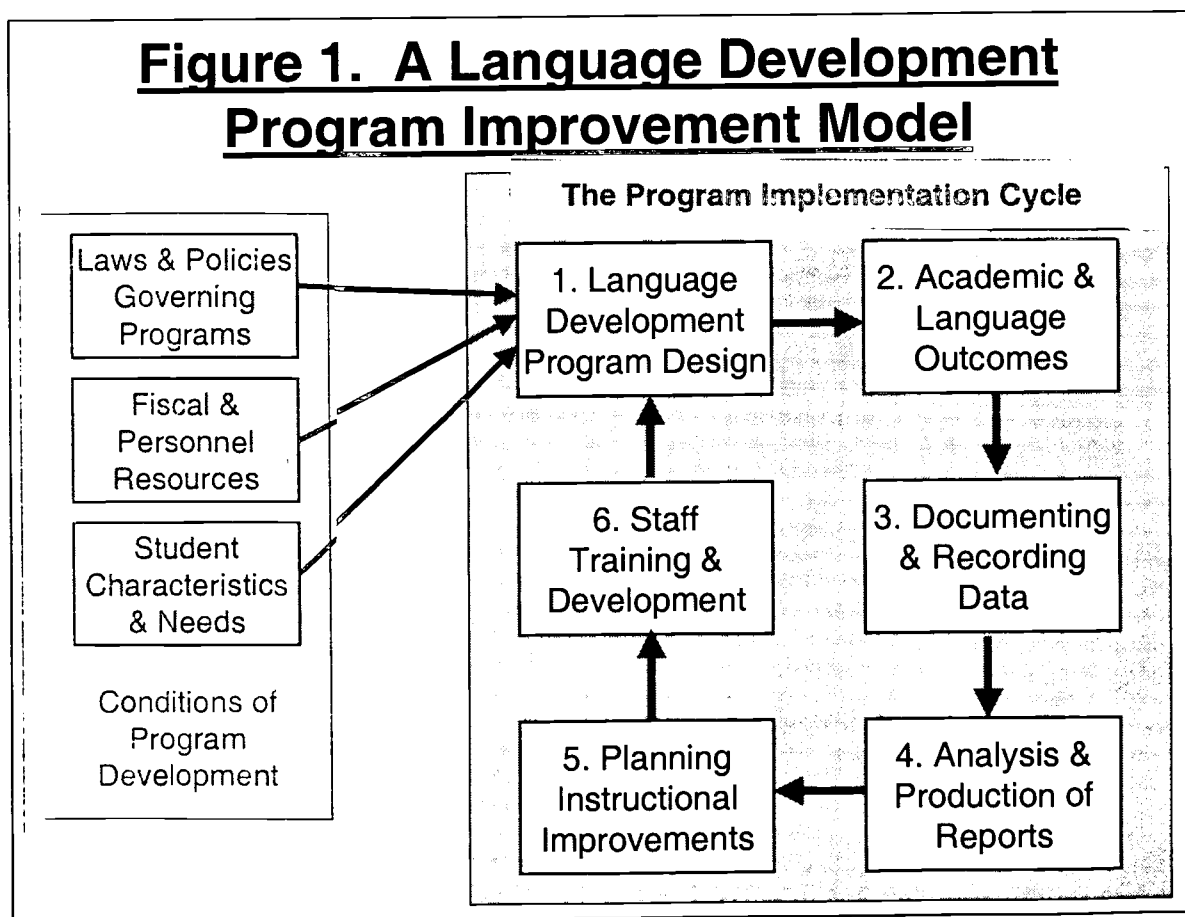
Figure 1. A Language Development Program Improvement Model

Laws & Policies Governing Programs

Fiscal & Personnel Resources

Student Characteristics & Needs

Conditions of Program Development

The Program Implementation Cycle

1. Language Development Program Design

2. Academic & Language Outcomes

3. Documenting & Recording Data

4. Analysis & Production of Reports

5. Planning Instructional Improvements

6. Staff Training & Development